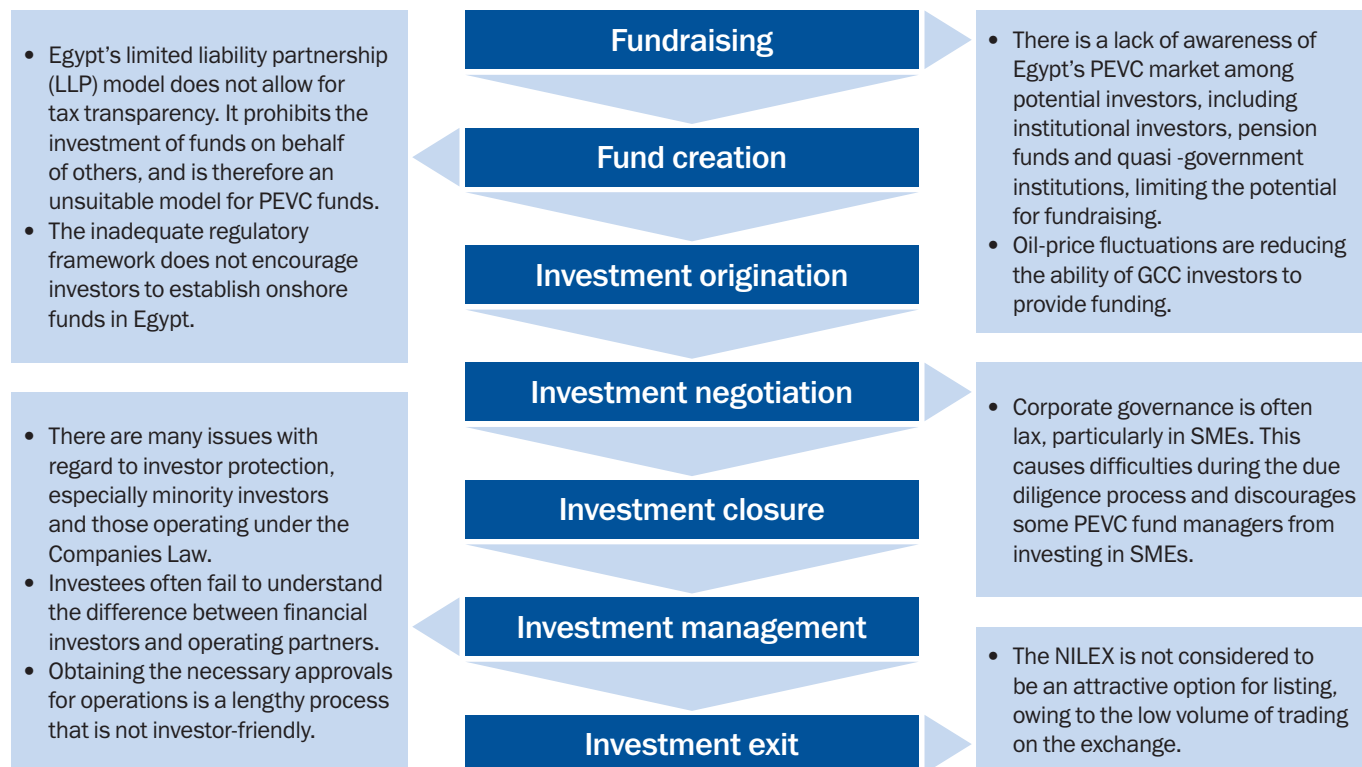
Fundraising

Fund creation

Investment origination

Investment negotiation

Investment closure

Investment management

Investment exit

- Egypt’s limited liability partnership (LLP) model does not allow for tax transparency. It prohibits the investment of funds on behalf of others, and is therefore an unsuitable model for PEVC funds.
- The inadequate regulatory framework does not encourage investors to establish onshore funds in Egypt.

- There are many issues with regard to investor protection, especially minority investors and those operating under the Companies Law.
- Investees often fail to understand the difference between financial investors and operating partners.
- Obtaining the necessary approvals for operations is a lengthy process that is not investor-friendly.

- There is a lack of awareness of Egypt’s PEVC market among potential investors, including institutional investors, pension funds and quasi -government institutions, limiting the potential for fundraising.
- Oil-price fluctuations are reducing the ability of GCC investors to provide funding.

- Corporate governance is often lax, particularly in SMEs. This causes difficulties during the due diligence process and discourages some PEVC fund managers from investing in SMEs.

- The NILEX is not considered to be an attractive option for listing, owing to the low volume of trading on the exchange.